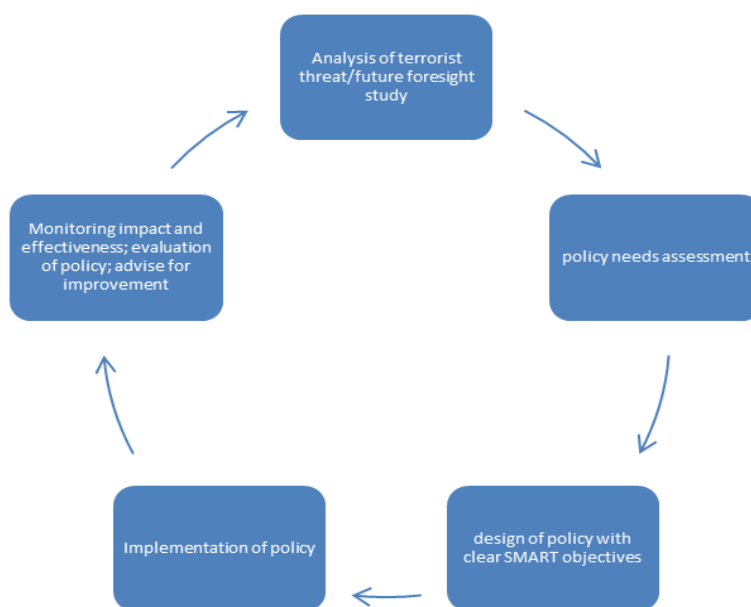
Analysis of terrorist threat/future foresight study

policy needs assessment

design of policy with clear SMART objectives

Implementation of policy

Monitoring impact and effectiveness; evaluation of policy; advise for improvement